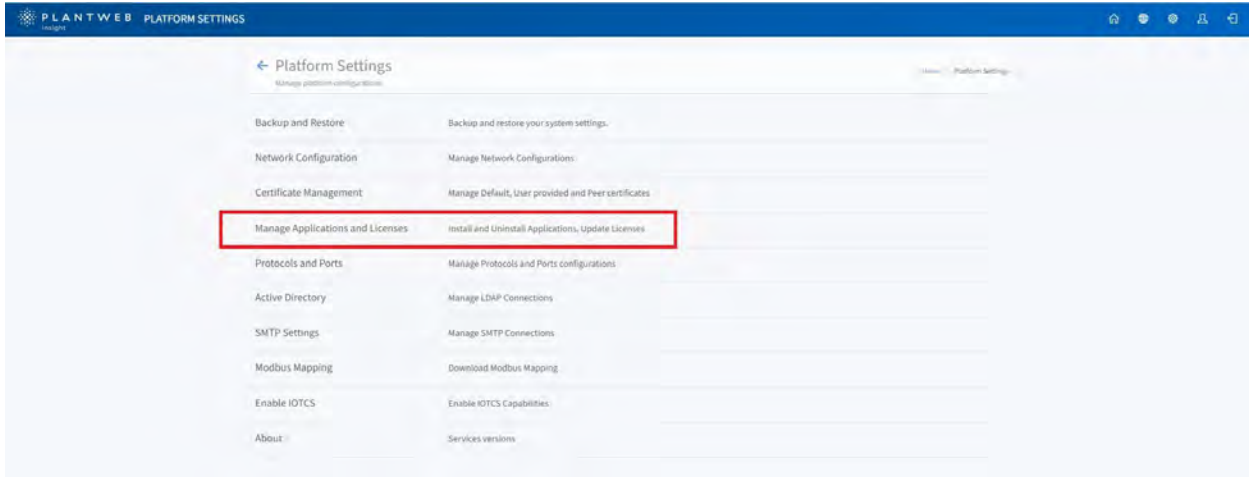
PLANTWEB Insight PLATFORM SETTINGS

← Platform Settings
Manage platform configurations

Home / Platform Settings

Backup and Restore — Backup and restore your system settings.
Network Configuration — Manage Network Configurations
Certificate Management — Manage Default, User provided and Peer certificates
Manage Applications and Licenses — Install and Uninstall Applications, Update Licenses
Protocols and Ports — Manage Protocols and Ports configurations
Active Directory — Manage LDAP Connections
SMTP Settings — Manage SMTP Connections
Modbus Mapping — Download Modbus Mapping
Enable IOTCS — Enable IOTCS Capabilities
About — Services versions